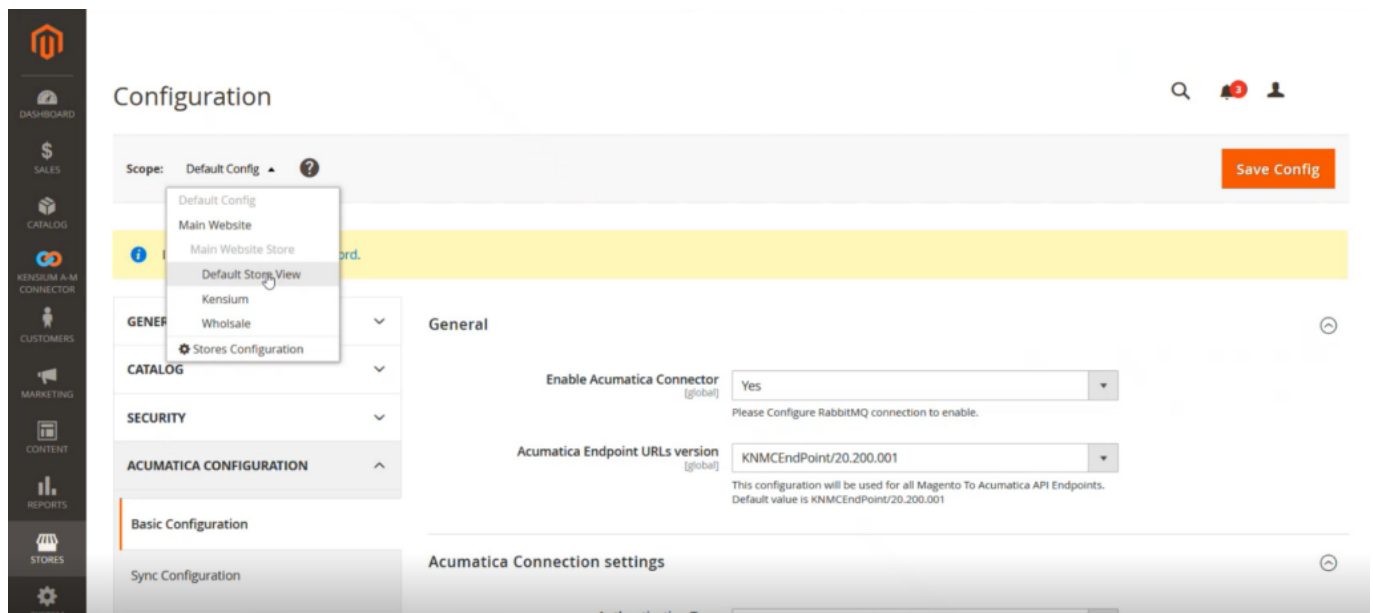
DASHBOARD
SALES
CATALOG
KENSIUM A-M CONNECTOR
CUSTOMERS
MARKETING
CONTENT
REPORTS
STORES

Configuration

3

Scope: Default Config ▲ ?

Save Config

Default Config
Main Website
Main Website Store
Default Store View
Kensium
Wholsale
Stores Configuration

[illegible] ord.

GENER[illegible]
CATALOG
SECURITY
ACUMATICA CONFIGURATION
Basic Configuration
Sync Configuration

General

Enable Acumatica Connector [global] Yes
Please Configure RabbitMQ connection to enable.

Acumatica Endpoint URLs version [global] KNMCEndPoint/20.200.001
This configuration will be used for all Magento To Acumatica API Endpoints. Default value is KNMCEndPoint/20.200.001

Acumatica Connection settings